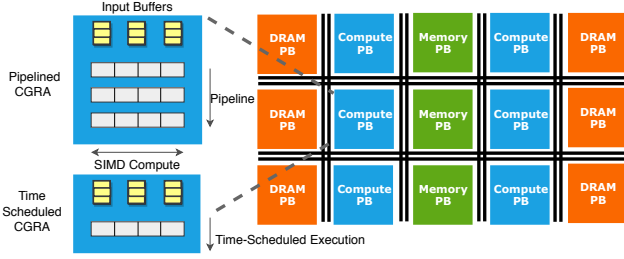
Input Buffers

Pipelined CGRA

Pipeline

SIMD Compute

Time Scheduled CGRA

Time-Scheduled Execution

DRAM PB

Compute PB

Memory PB

Compute PB

DRAM PB

DRAM PB

Compute PB

Memory PB

Compute PB

DRAM PB

DRAM PB

Compute PB

Memory PB

Compute PB

DRAM PB